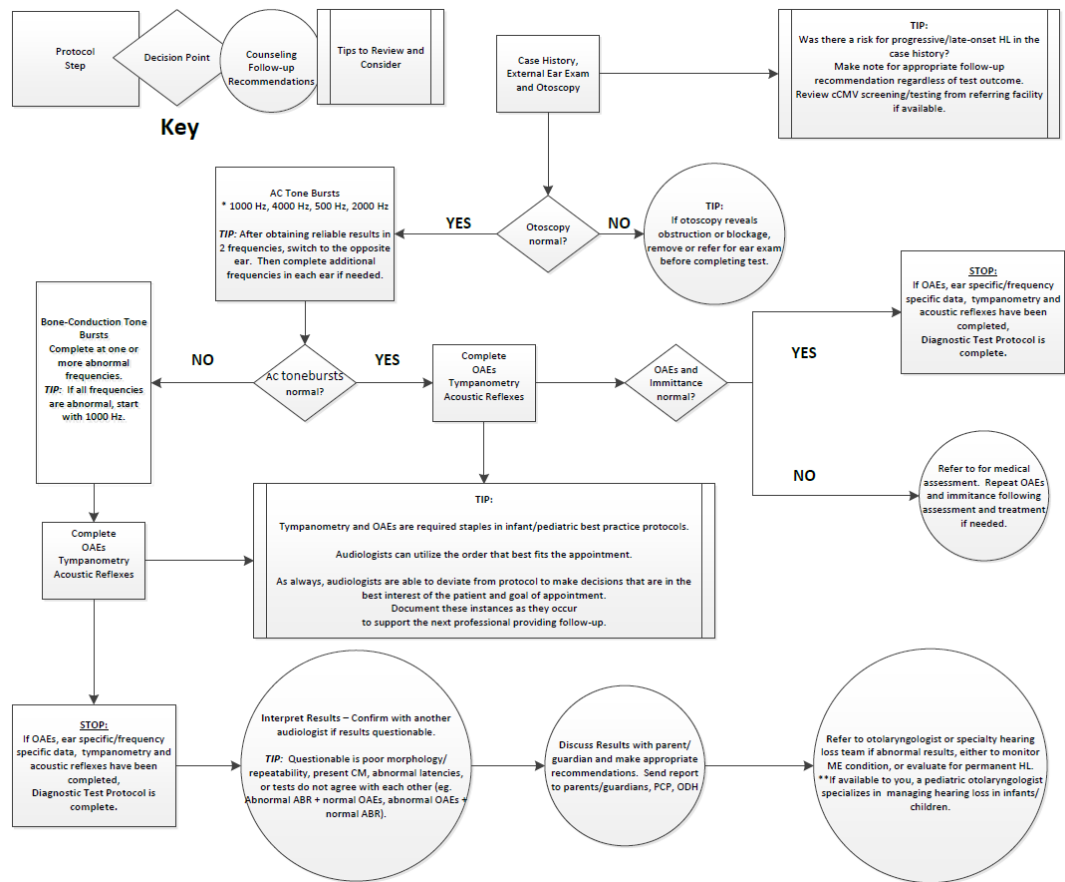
Protocol Step

Decision Point

Counseling Follow-up Recommendations

Tips to Review and Consider

Key

Case History, External Ear Exam and Otoscopy

TIP:
Was there a risk for progressive/late-onset HL in the case history?
Make note for appropriate follow-up recommendation regardless of test outcome.
Review cCMV screening/testing from referring facility if available.

AC Tone Bursts
* 1000 Hz, 4000 Hz, 500 Hz, 2000 Hz

*TIP:* After obtaining reliable results in 2 frequencies, switch to the opposite ear. Then complete additional frequencies in each ear if needed.

YES

Otoscopy normal?

NO

TIP:
If otoscopy reveals obstruction or blockage, remove or refer for ear exam before completing test.

STOP:
If OAEs, ear specific/frequency specific data, tympanometry and acoustic reflexes have been completed,
Diagnostic Test Protocol is complete.

Bone-Conduction Tone Bursts
Complete at one or more abnormal frequencies.
*TIP:* If all frequencies are abnormal, start with 1000 Hz.

NO

AC tonebursts normal?

YES

Complete OAEs Tympanometry Acoustic Reflexes

OAEs and Immittance normal?

YES

NO

Refer to for medical assessment. Repeat OAEs and immitance following assessment and treatment if needed.

Complete OAEs Tympanometry Acoustic Reflexes

TIP:

Tympanometry and OAEs are required staples in infant/pediatric best practice protocols.

Audiologists can utilize the order that best fits the appointment.

As always, audiologists are able to deviate from protocol to make decisions that are in the best interest of the patient and goal of appointment.
Document these instances as they occur
to support the next professional providing follow-up.

STOP:
If OAEs, ear specific/frequency specific data, tympanometry and acoustic reflexes have been completed,
Diagnostic Test Protocol is complete.

Interpret Results – Confirm with another audiologist if results questionable.

*TIP:* Questionable is poor morphology/ repeatability, present CM, abnormal latencies, or tests do not agree with each other (eg. Abnormal ABR + normal OAEs, abnormal OAEs + normal ABR).

Discuss Results with parent/ guardian and make appropriate recommendations. Send report to parents/guardians, PCP, ODH

Refer to otolaryngologist or specialty hearing loss team if abnormal results, either to monitor ME condition, or evaluate for permanent HL.
**If available to you, a pediatric otolaryngologist specializes in managing hearing loss in infants/ children.